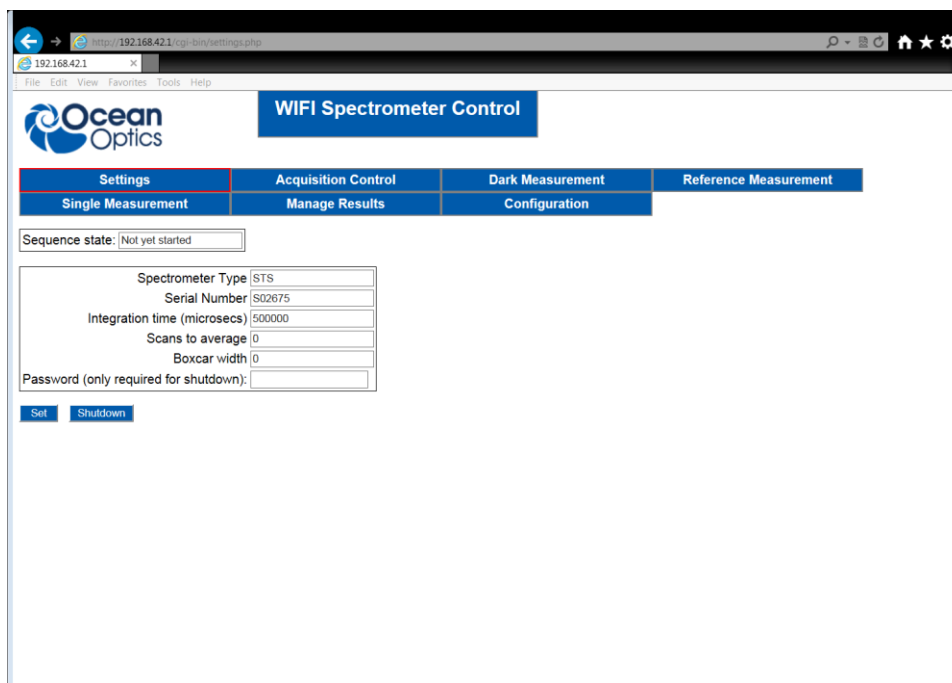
http://192.168.42.1/cgi-bin/settings.php
192.168.42.1 ×
File Edit View Favorites Tools Help

Ocean Optics

WIFI Spectrometer Control

| Settings | Acquisition Control | Dark Measurement | Reference Measurement |
|---|---|---|---|
| Single Measurement | Manage Results | Configuration | |

Sequence state: Not yet started

| | |
|---|---|
| Spectrometer Type | STS |
| Serial Number | S02675 |
| Integration time (microsecs) | 500000 |
| Scans to average | 0 |
| Boxcar width | 0 |
| Password (only required for shutdown): | |

Set Shutdown